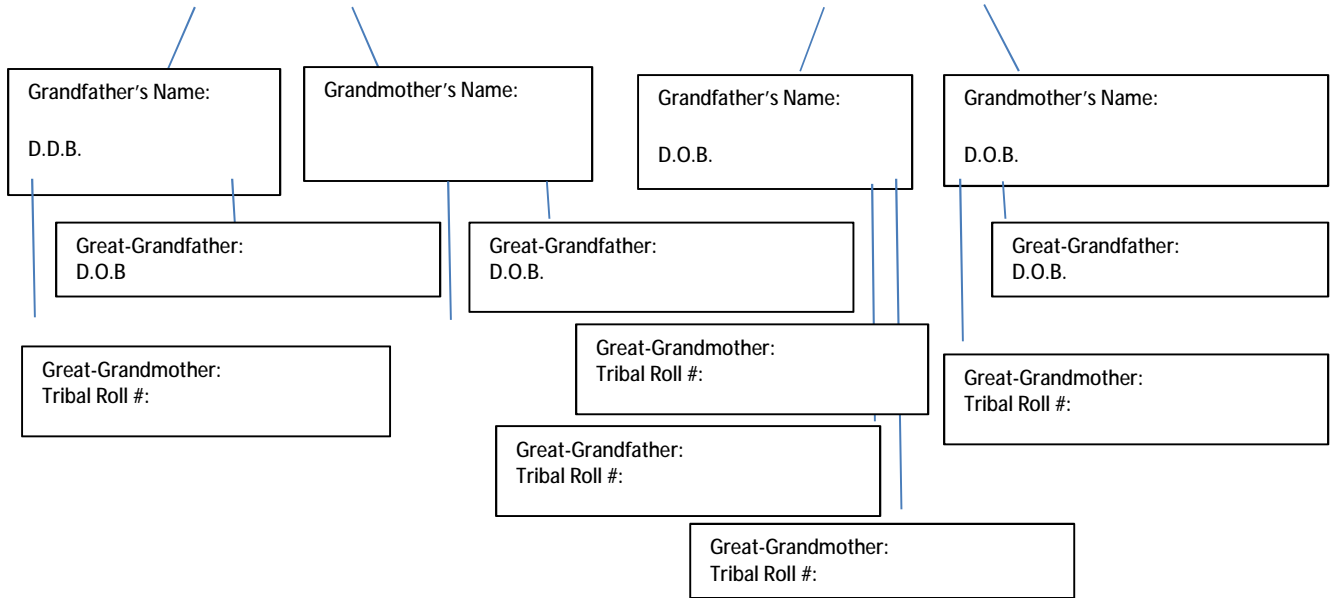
Grandfather's Name:

D.D.B.

Grandmother's Name:

Grandfather's Name:

D.O.B.

Grandmother's Name:

D.O.B.

Great-Grandfather:
D.O.B

Great-Grandfather:
D.O.B.

Great-Grandfather:
D.O.B.

Great-Grandmother:
Tribal Roll #:

Great-Grandmother:
Tribal Roll #:

Great-Grandmother:
Tribal Roll #:

Great-Grandfather:
Tribal Roll #:

Great-Grandmother:
Tribal Roll #: